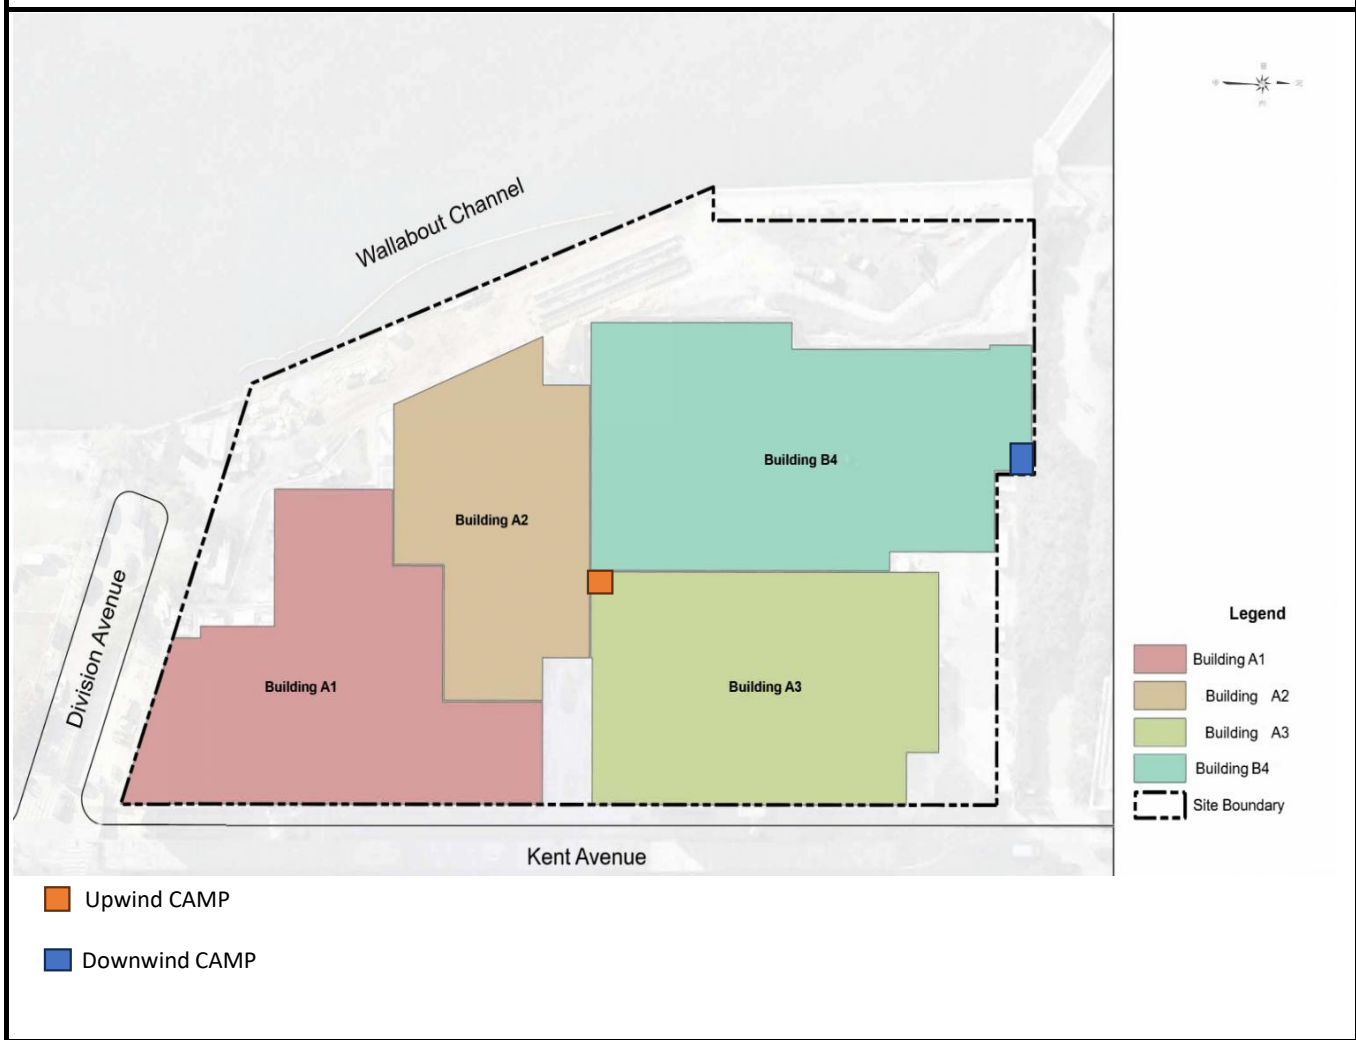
Wallabout Channel

Division Avenue

Building B4

Building A2

Building A1

Building A3

Kent Avenue

Legend

Building A1

Building A2

Building A3

Building B4

Site Boundary

Upwind CAMP

Downwind CAMP